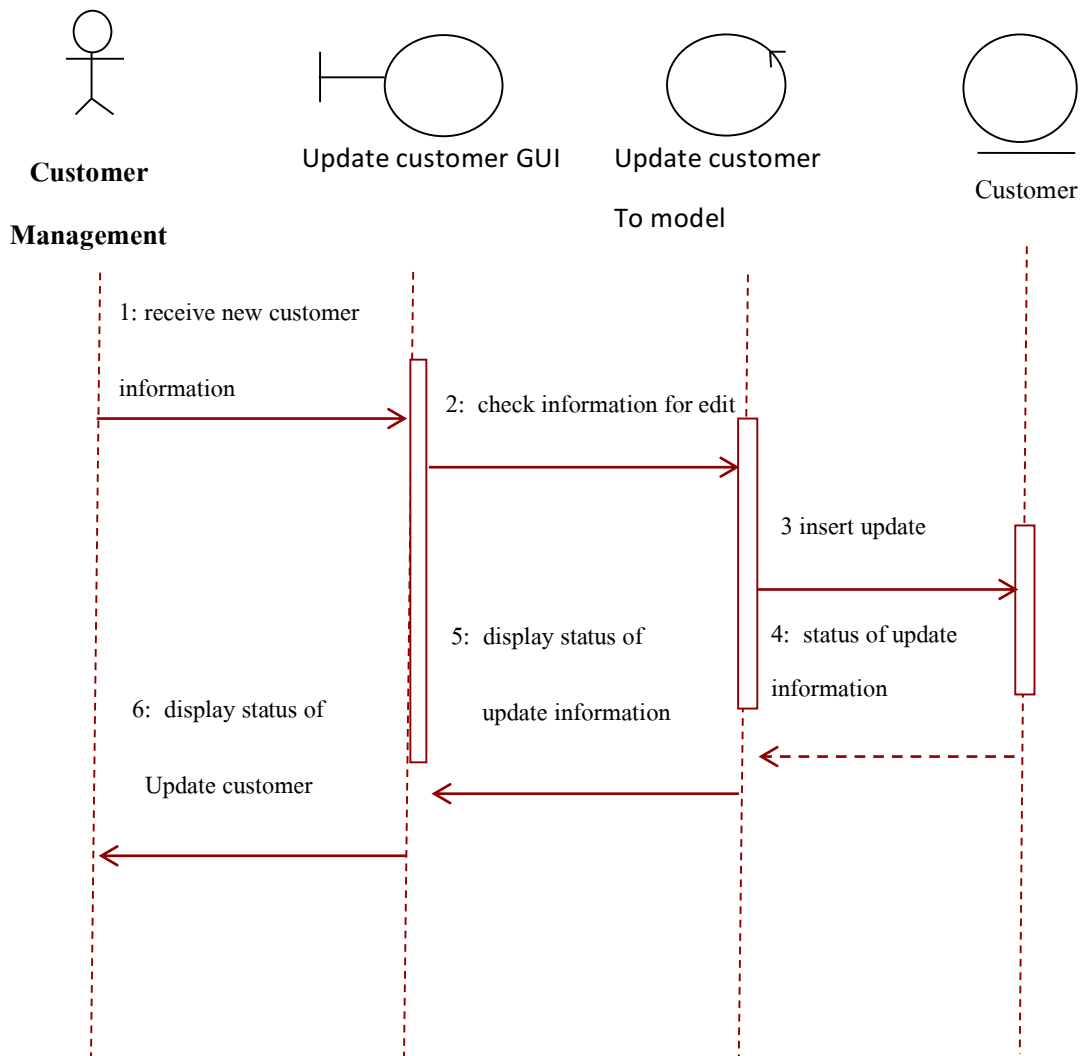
Customer

Management

Update customer GUI

Update customer

To model

Customer

1: receive new customer

information

2: check information for edit

3 insert update

5: display status of

update information

4: status of update

information

6: display status of

Update customer